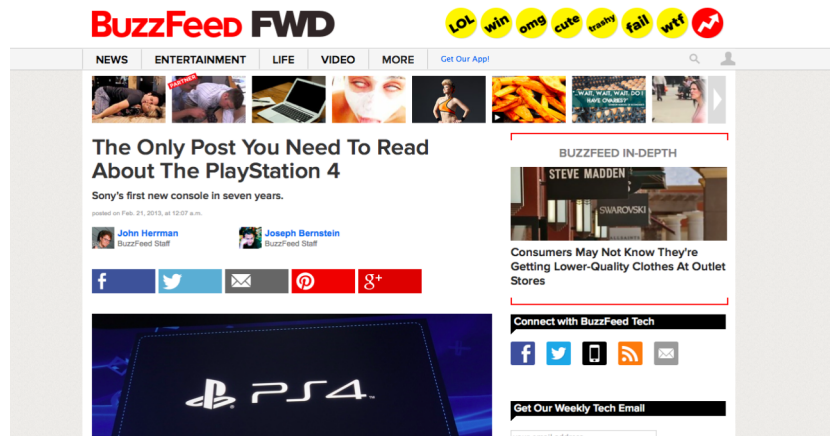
BuzzFeed FWD

LOL win omg cute trashy fail wtf

NEWS ENTERTAINMENT LIFE VIDEO MORE Get Our App!

PARTNER

...WAIT, WAIT, DO I HAVE OVARIES?

The Only Post You Need To Read About The PlayStation 4

Sony's first new console in seven years.

posted on Feb. 21, 2013, at 12:07 a.m.

John Herrman
BuzzFeed Staff

Joseph Bernstein
BuzzFeed Staff

f
g+

PS4

BUZZFEED IN-DEPTH

STEVE MADDEN
SWAROVSKI

Consumers May Not Know They're Getting Lower-Quality Clothes At Outlet Stores

Connect with BuzzFeed Tech

f

Get Our Weekly Tech Email